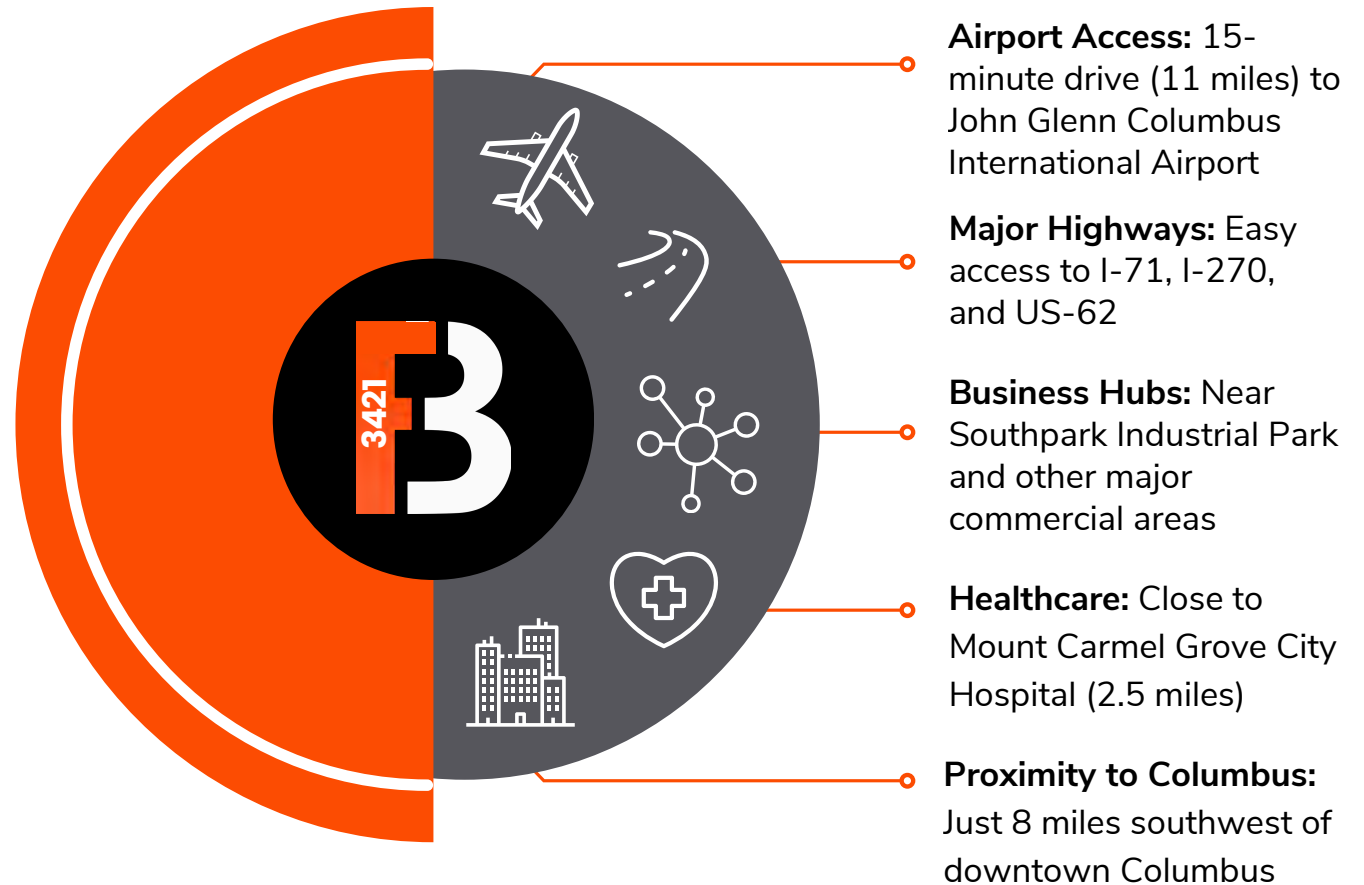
3421

**Airport Access:** 15-minute drive (11 miles) to John Glenn Columbus International Airport

**Major Highways:** Easy access to I-71, I-270, and US-62

**Business Hubs:** Near Southpark Industrial Park and other major commercial areas

**Healthcare:** Close to Mount Carmel Grove City Hospital (2.5 miles)

**Proximity to Columbus:** Just 8 miles southwest of downtown Columbus